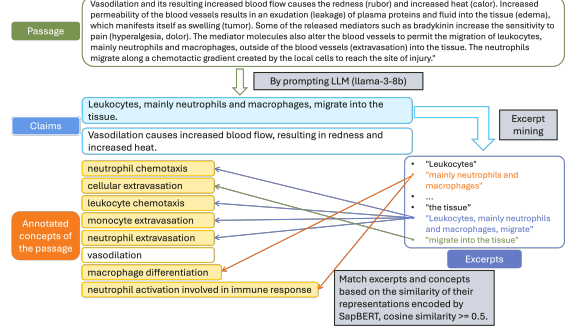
Passage

Vasodilation and its resulting increased blood flow causes the redness (rubor) and increased heat (calor). Increased permeability of the blood vessels results in an exudation (leakage) of plasma proteins and fluid into the tissue (edema), which manifests itself as swelling (tumor). Some of the released mediators such as bradykinin increase the sensitivity to pain (hyperalgesia, dolor). The mediator molecules also alter the blood vessels to permit the migration of leukocytes, mainly neutrophils and macrophages, outside of the blood vessels (extravasation) into the tissue. The neutrophils migrate along a chemotactic gradient created by the local cells to reach the site of injury."

By prompting LLM (llama-3-8b)

Claims

Leukocytes, mainly neutrophils and macrophages, migrate into the tissue.

Vasodilation causes increased blood flow, resulting in redness and increased heat.

Excerpt mining

Annotated concepts of the passage

neutrophil chemotaxis
cellular extravasation
leukocyte chemotaxis
monocyte extravasation
neutrophil extravasation
vasodilation
macrophage differentiation
neutrophil activation involved in immune response

• "Leukocytes"
"mainly neutrophils and macrophages"
• ...
• "the tissue"
"Leukocytes, mainly neutrophils and macrophages, migrate"
"migrate into the tissue"

Excerpts

Match excerpts and concepts based on the similarity of their representations encoded by SapBERT, cosine similarity >= 0.5.